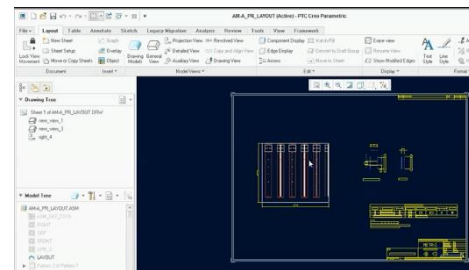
AM-A_PR_LAYOUT (Active) - PTC Creo Parametric

File | Layout | Table | Annotate | Sketch | Legacy Migration | Analysis | Review | Tools | View | Framework

New Sheet | Sheet Setup | Move or Copy Sheets | Lock View Movement | Snap | Overlay | Object | Drawing Models | General View | Projection View | Detailed View | Auxiliary View | Revolved View | Copy and Align View | Drawing View | Component Display | Edge Display | Arrows | Erase view | Resume view | Show Modified Edges | Text Style | Line Style

Document | Insert | Model Views | Edit | Display | Format

Drawing Tree

Sheet 1 of AM-A_PR_LAYOUT.DRW
new_view_1
new_view_1
right_4

Model Tree

AM-A_PR_LAYOUT.ASM
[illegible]
FRONT
TOP
RIGHT
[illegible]
LAYOUT
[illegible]